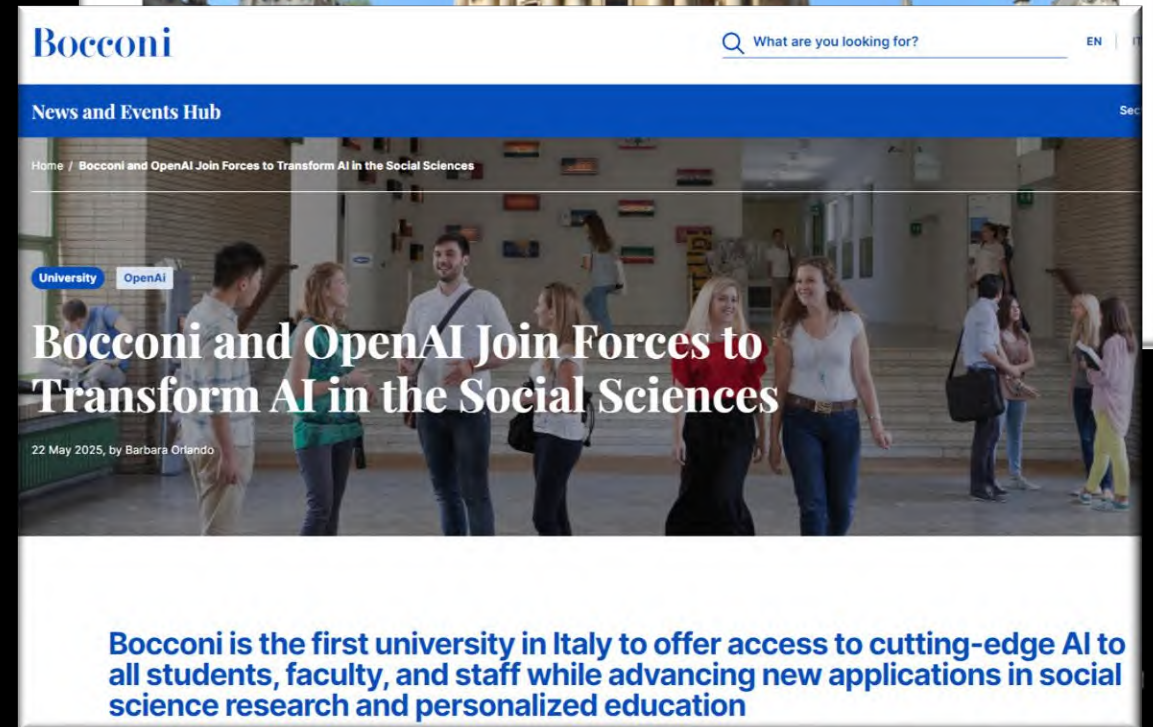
Bocconi

What are you looking for?

EN | IT

News and Events Hub

Sec

Home / Bocconi and OpenAI Join Forces to Transform AI in the Social Sciences

University OpenAi

Bocconi and OpenAI Join Forces to Transform AI in the Social Sciences

22 May 2025, by Barbara Orlando

Bocconi is the first university in Italy to offer access to cutting-edge AI to all students, faculty, and staff while advancing new applications in social science research and personalized education